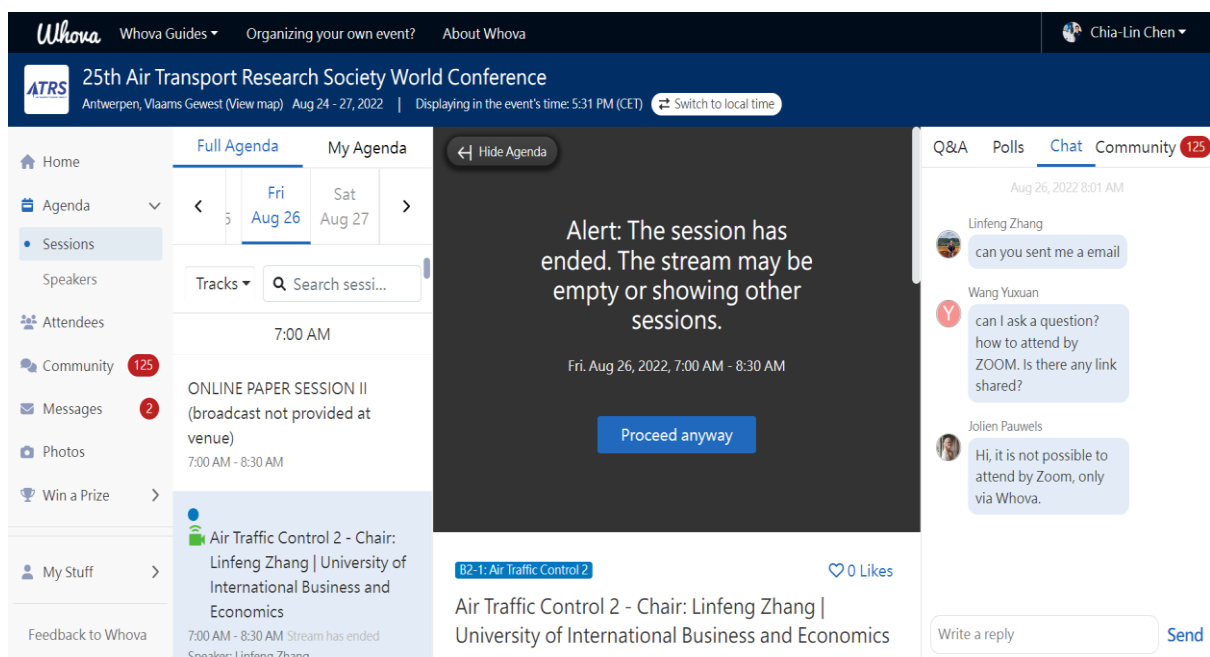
Whova Whova Guides ▾ Organizing your own event? About Whova Chia-Lin Chen ▾

ATRS 25th Air Transport Research Society World Conference
Antwerpen, Vlaams Gewest (View map) Aug 24 - 27, 2022 | Displaying in the event's time: 5:31 PM (CET) Switch to local time

Home
Agenda
Sessions
Speakers
Attendees
Community 125
Messages 2
Photos
Win a Prize
My Stuff
Feedback to Whova

Full Agenda My Agenda
5 Fri Aug 26 Sat Aug 27
Tracks ▾ Search sessi...
7:00 AM
ONLINE PAPER SESSION II (broadcast not provided at venue)
7:00 AM - 8:30 AM
Air Traffic Control 2 - Chair: Linfeng Zhang | University of International Business and Economics
7:00 AM - 8:30 AM Stream has ended
Speaker: Linfeng Zhang

Hide Agenda
Alert: The session has ended. The stream may be empty or showing other sessions.
Fri. Aug 26, 2022, 7:00 AM - 8:30 AM
Proceed anyway

B2-1: Air Traffic Control 2 0 Likes
Air Traffic Control 2 - Chair: Linfeng Zhang | University of International Business and Economics

Q&A Polls Chat Community 125
Aug 26, 2022 8:01 AM
Linfeng Zhang
can you sent me a email
Wang Yuxuan
can I ask a question? how to attend by ZOOM. Is there any link shared?
Jolien Pauwels
Hi, it is not possible to attend by Zoom, only via Whova.
Write a reply Send